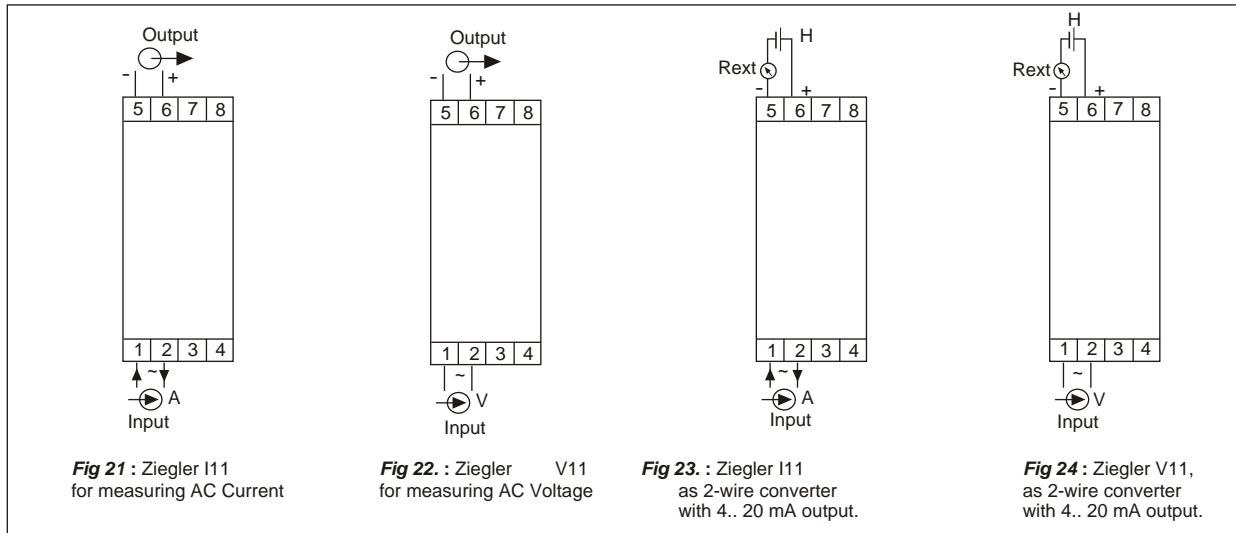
Output

- +

5 6 7 8

1 2 3 4

~

A

Input

**Fig 21 :** Ziegler I11 for measuring AC Current

Output

- +

5 6 7 8

1 2 3 4

~

V

Input

**Fig 22. :** Ziegler V11 for measuring AC Voltage

H

Rext

- +

5 6 7 8

1 2 3 4

~

A

Input

**Fig 23. :** Ziegler I11 as 2-wire converter with 4.. 20 mA output.

H

Rext

- +

5 6 7 8

1 2 3 4

~

V

Input

**Fig 24 :** Ziegler V11, as 2-wire converter with 4.. 20 mA output.